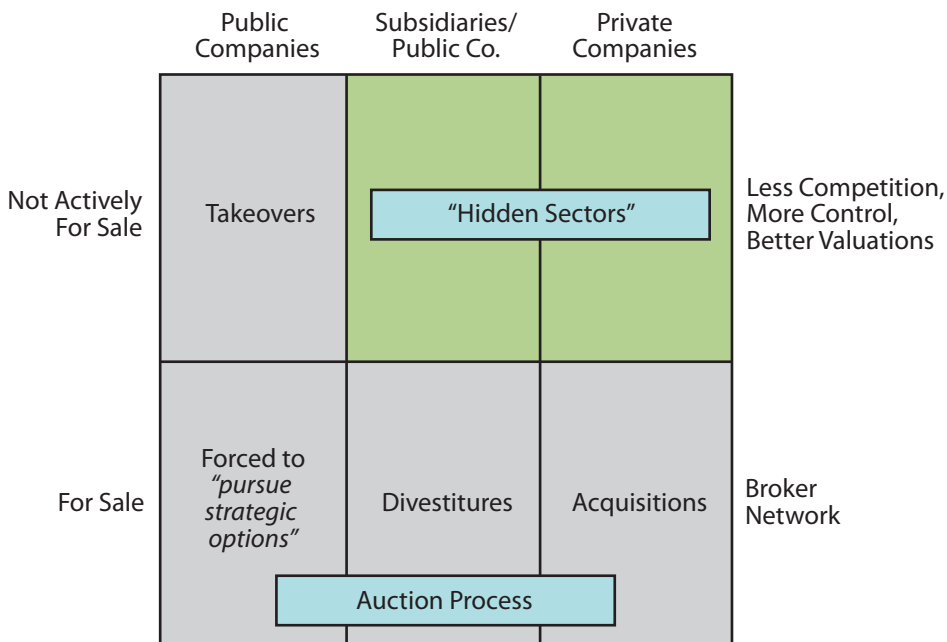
Public Companies

Subsidiaries/ Public Co.

Private Companies

Not Actively For Sale

Takeovers

“Hidden Sectors”

Less Competition, More Control, Better Valuations

For Sale

Forced to *“pursue strategic options”*

Divestitures

Acquisitions

Broker Network

Auction Process